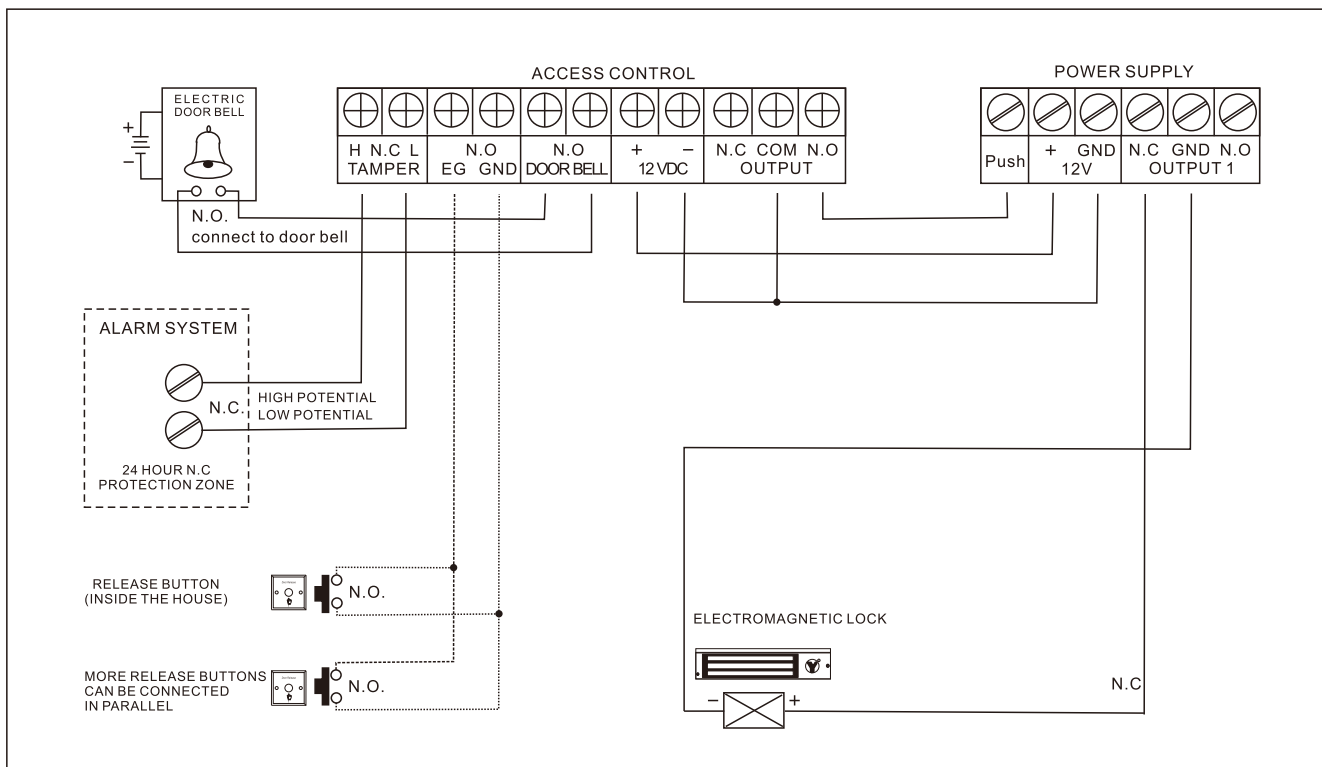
ACCESS CONTROL

POWER SUPPLY

ELECTRIC DOOR BELL

+
−

H N.C L
TAMPER

N.O
EG GND

N.O
DOOR BELL

+ −
12 VDC

N.C COM N.O
OUTPUT

Push

+ GND
12V

N.C GND N.O
OUTPUT 1

N.O.
connect to door bell

ALARM SYSTEM

N.C.

HIGH POTENTIAL
LOW POTENTIAL

24 HOUR N.C
PROTECTION ZONE

RELEASE BUTTON
(INSIDE THE HOUSE)

N.O.

MORE RELEASE BUTTONS
CAN BE CONNECTED
IN PARALLEL

N.O.

ELECTROMAGNETIC LOCK

N.C

−
+